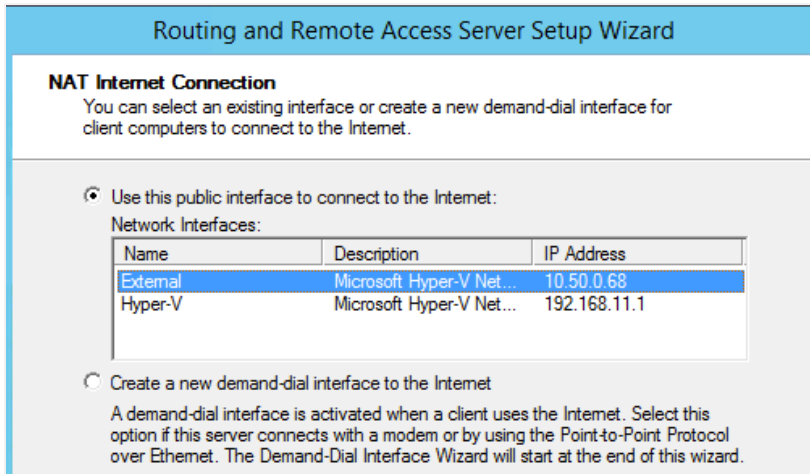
Routing and Remote Access Server Setup Wizard

NAT Internet Connection
You can select an existing interface or create a new demand-dial interface for client computers to connect to the Internet.

Use this public interface to connect to the Internet:
Network Interfaces:

| Name | Description | IP Address |
|---|---|---|
| External | Microsoft Hyper-V Net... | 10.50.0.68 |
| Hyper-V | Microsoft Hyper-V Net... | 192.168.11.1 |

Create a new demand-dial interface to the Internet

A demand-dial interface is activated when a client uses the Internet. Select this option if this server connects with a modem or by using the Point-to-Point Protocol over Ethernet. The Demand-Dial Interface Wizard will start at the end of this wizard.